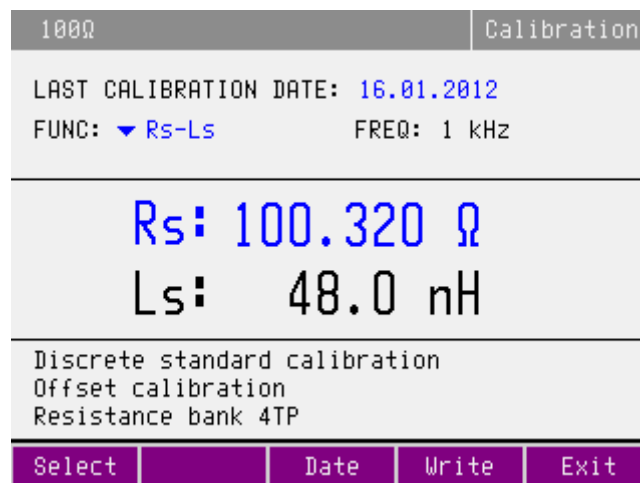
100Ω

Calibration

LAST CALIBRATION DATE: 16.01.2012

FUNC: ▾ Rs-Ls FREQ: 1 kHz

Rs: 100.320 Ω

Ls: 48.0 nH

Discrete standard calibration
Offset calibration
Resistance bank 4TP

Select Date Write Exit